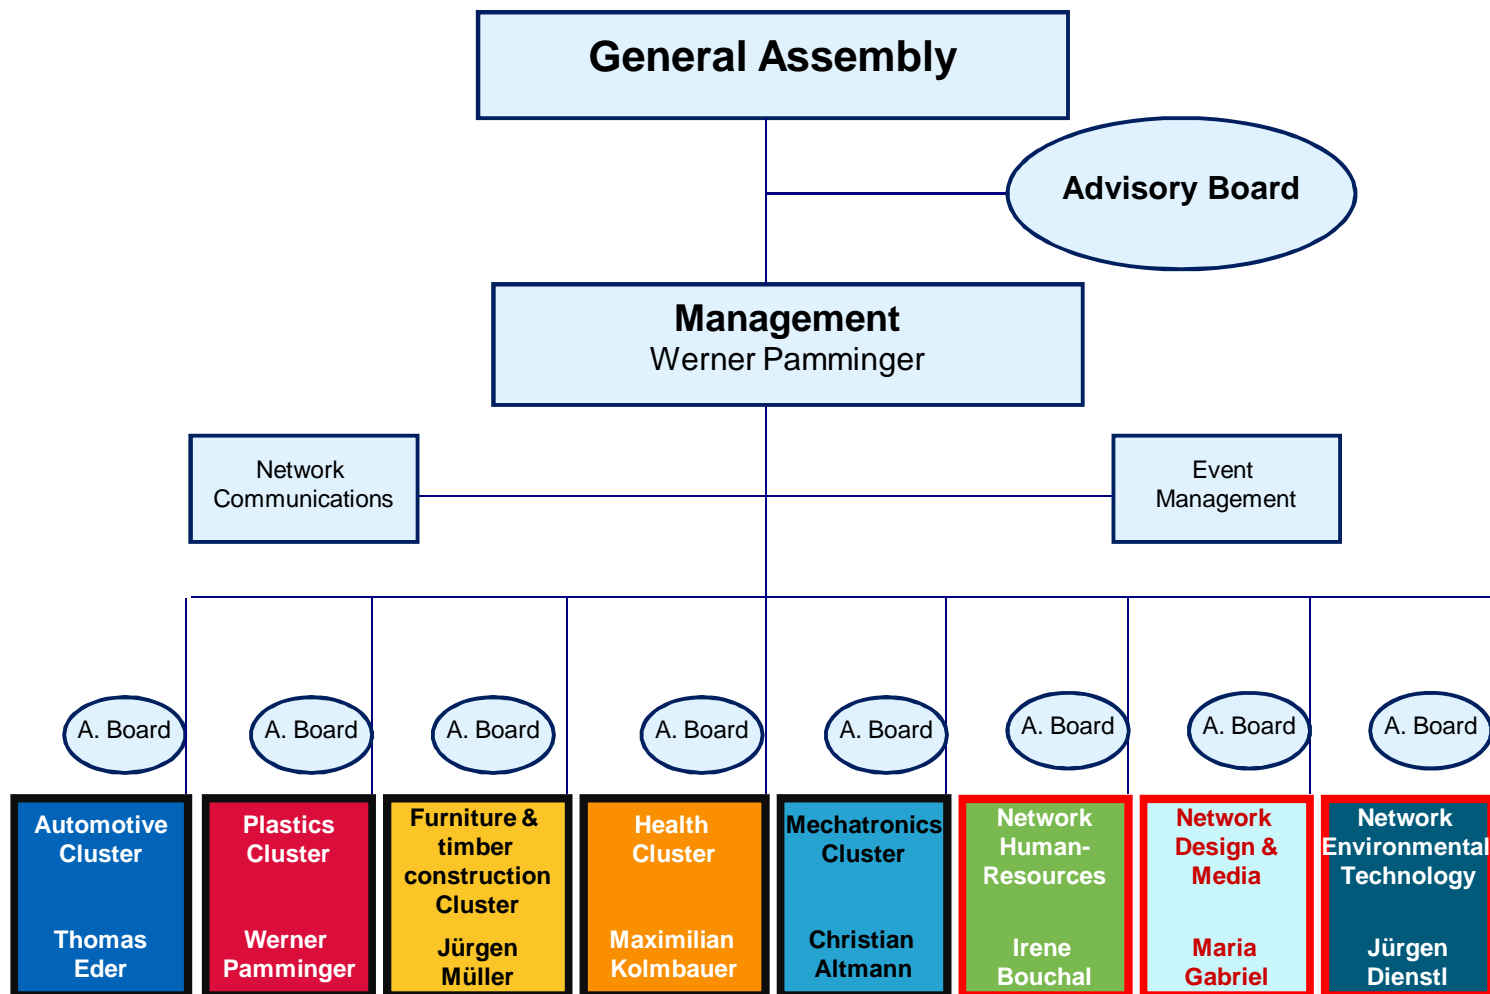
General Assembly

Advisory Board

Management
Werner Pamminger

Network Communications

Event Management

A. Board

A. Board

A. Board

A. Board

A. Board

A. Board

A. Board

A. Board

Automotive Cluster

Thomas Eder

Plastics Cluster

Werner Pamminger

Furniture & timber construction Cluster

Jürgen Müller

Health Cluster

Maximilian Kolmbauer

Mechatronics Cluster

Christian Altmann

Network Human-Resources

Irene Bouchal

Network Design & Media

Maria Gabriel

Network Environmental Technology

Jürgen Dienstl